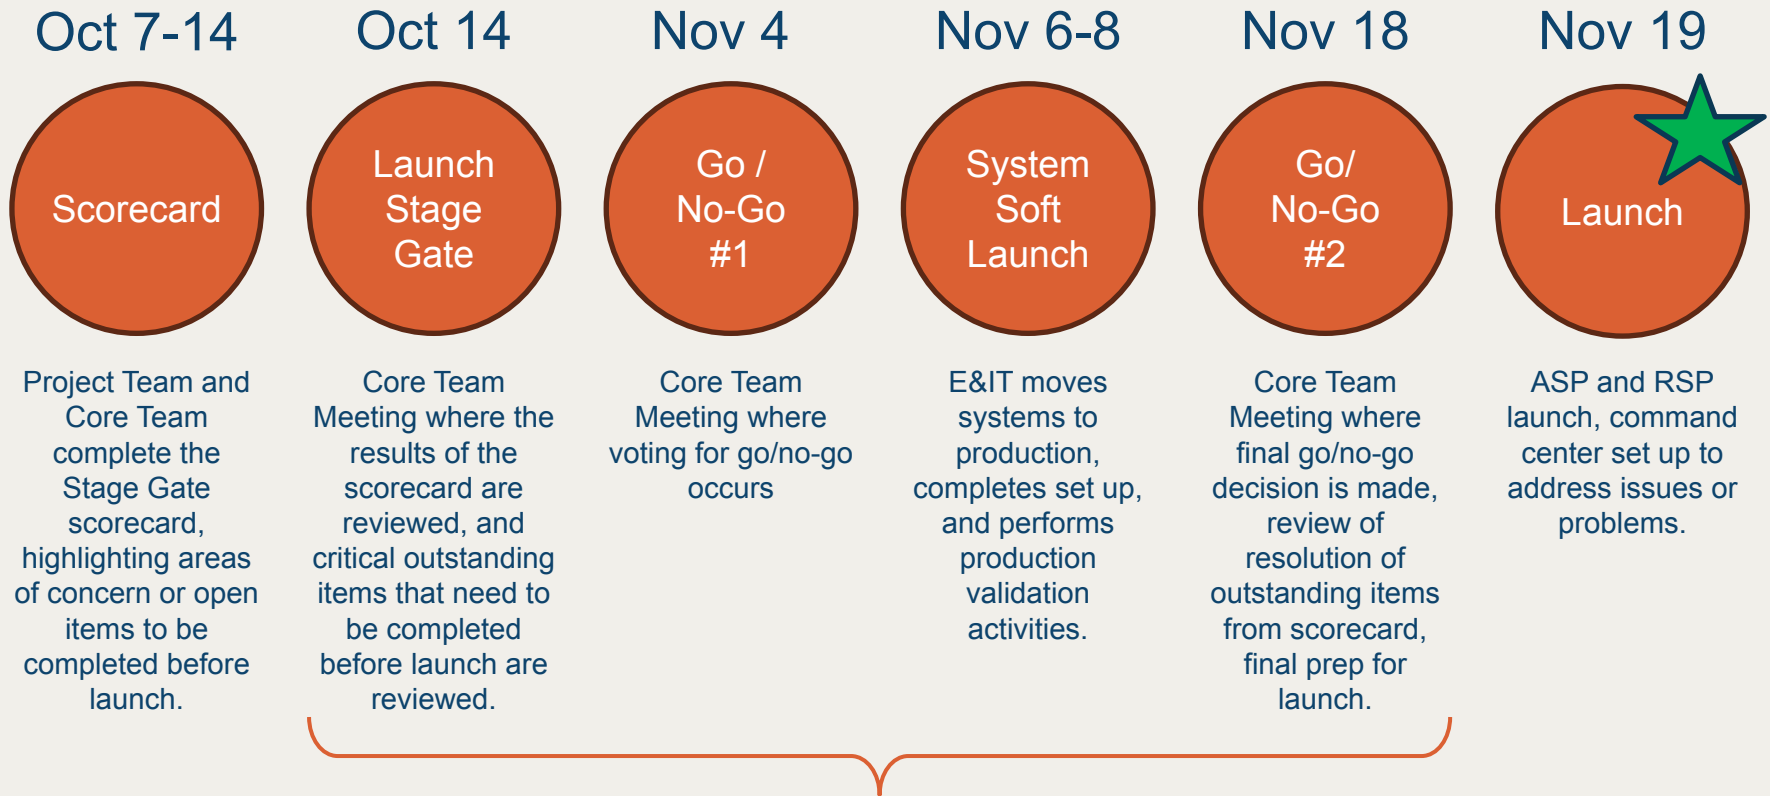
Oct 7-14

Scorecard

Project Team and Core Team complete the Stage Gate scorecard, highlighting areas of concern or open items to be completed before launch.

Oct 14

Launch Stage Gate

Core Team Meeting where the results of the scorecard are reviewed, and critical outstanding items that need to be completed before launch are reviewed.

Nov 4

Go / No-Go #1

Core Team Meeting where voting for go/no-go occurs

Nov 6-8

System Soft Launch

E&IT moves systems to production, completes set up, and performs production validation activities.

Nov 18

Go/ No-Go #2

Core Team Meeting where final go/no-go decision is made, review of resolution of outstanding items from scorecard, final prep for launch.

Nov 19

Launch

ASP and RSP launch, command center set up to address issues or problems.